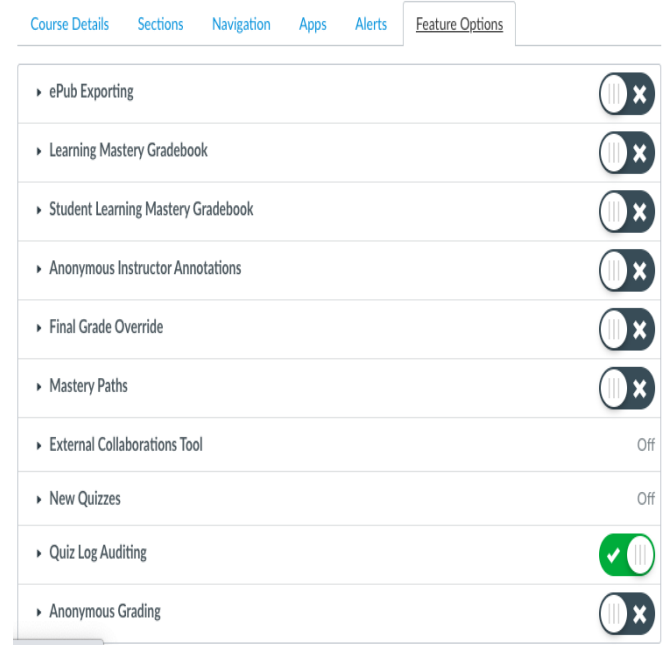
Course Details Sections Navigation Apps Alerts Feature Options

ePub Exporting

Learning Mastery Gradebook

Student Learning Mastery Gradebook

Anonymous Instructor Annotations

Final Grade Override

Mastery Paths

External Collaborations Tool Off

New Quizzes Off

Quiz Log Auditing

Anonymous Grading